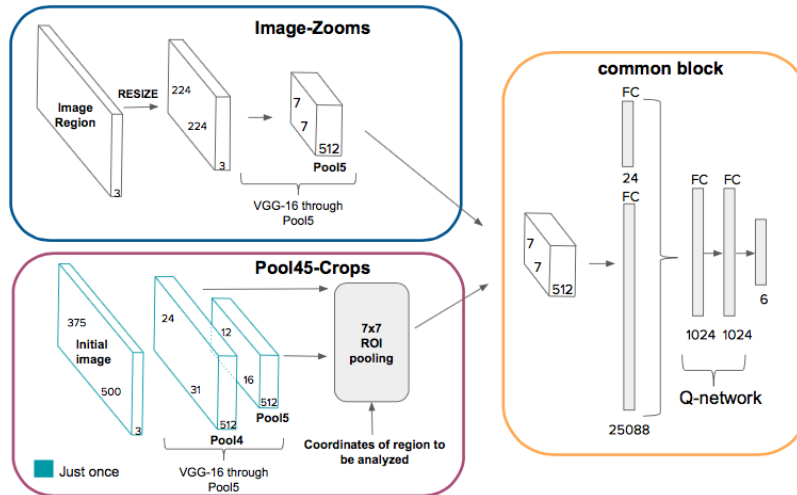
Image-Zooms

Image Region

3

RESIZE

224

224

3

7

7

512

Pool5

VGG-16 through Pool5

Pool45-Crops

375

Initial image

500

3

24

31

512

Pool4

12

16

512

Pool5

VGG-16 through Pool5

7x7 ROI pooling

Coordinates of region to be analyzed

Just once

common block

7

7

512

FC

24

FC

25088

FC

FC

1024

1024

6

Q-network